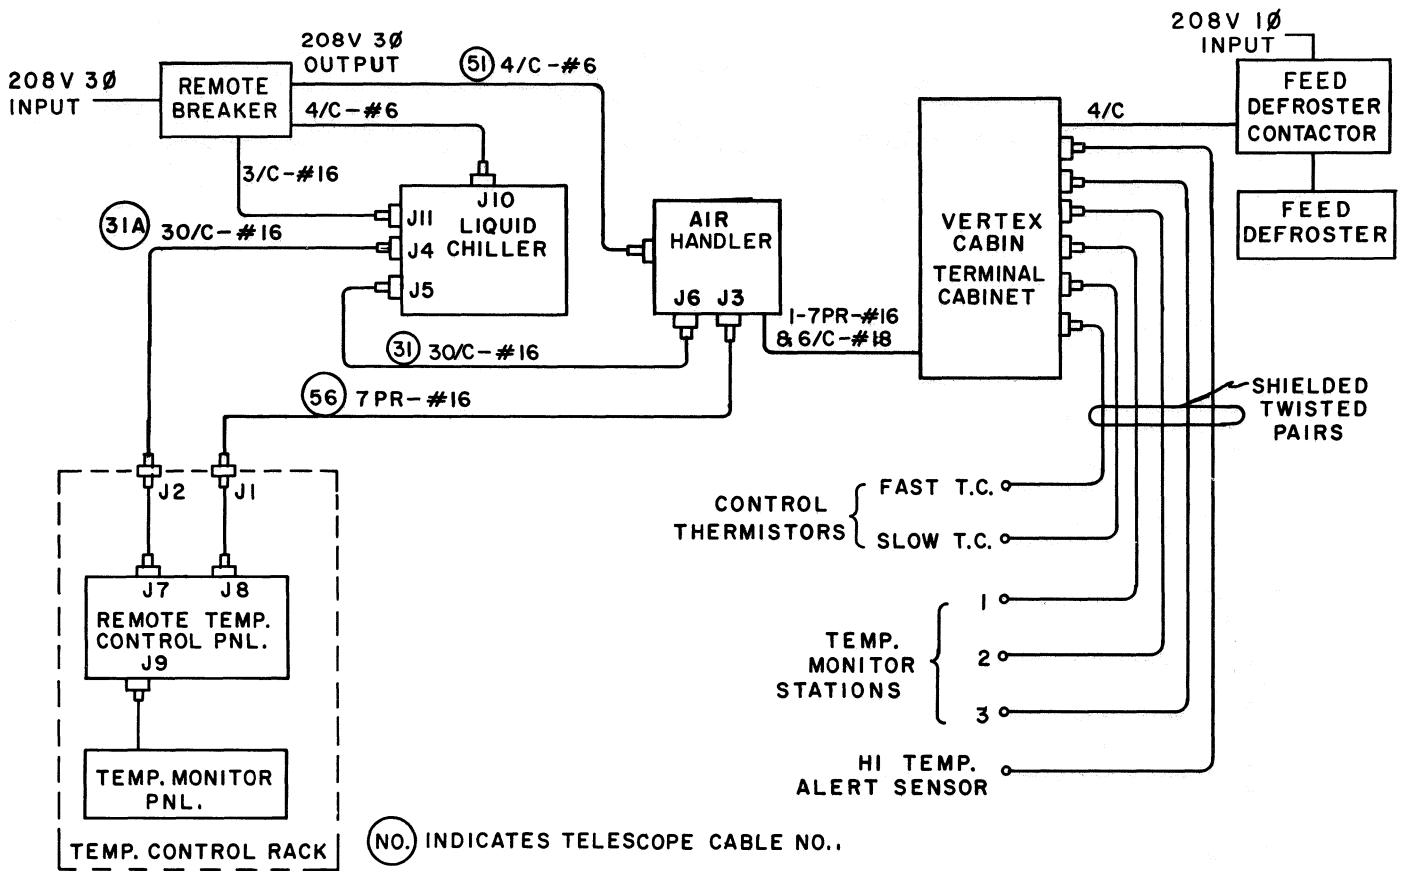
208V 3Ø INPUT

REMOTE BREAKER

208V 3Ø OUTPUT

51 4/C-#6

4/C-#6

3/C-#16

J10 LIQUID CHILLER

J11

31A 30/C-#16

J4

J5

AIR HANDLER

J6 J3

31 30/C-#16

56 7PR-#16

1-7PR-#16 & 6/C-#18

VERTEX CABIN TERMINAL CABINET

4/C

208V 1Ø INPUT

FEED DEFROSTER CONTACTOR

FEED DEFROSTER

SHIELDED TWISTED PAIRS

J2 J1

J7 J8

REMOTE TEMP. CONTROL PNL.

J9

TEMP. MONITOR PNL.

TEMP. CONTROL RACK

CONTROL THERMISTORS

FAST T.C.

SLOW T.C.

TEMP. MONITOR STATIONS

1

2

3

HI TEMP. ALERT SENSOR

NO. INDICATES TELESCOPE CABLE NO..